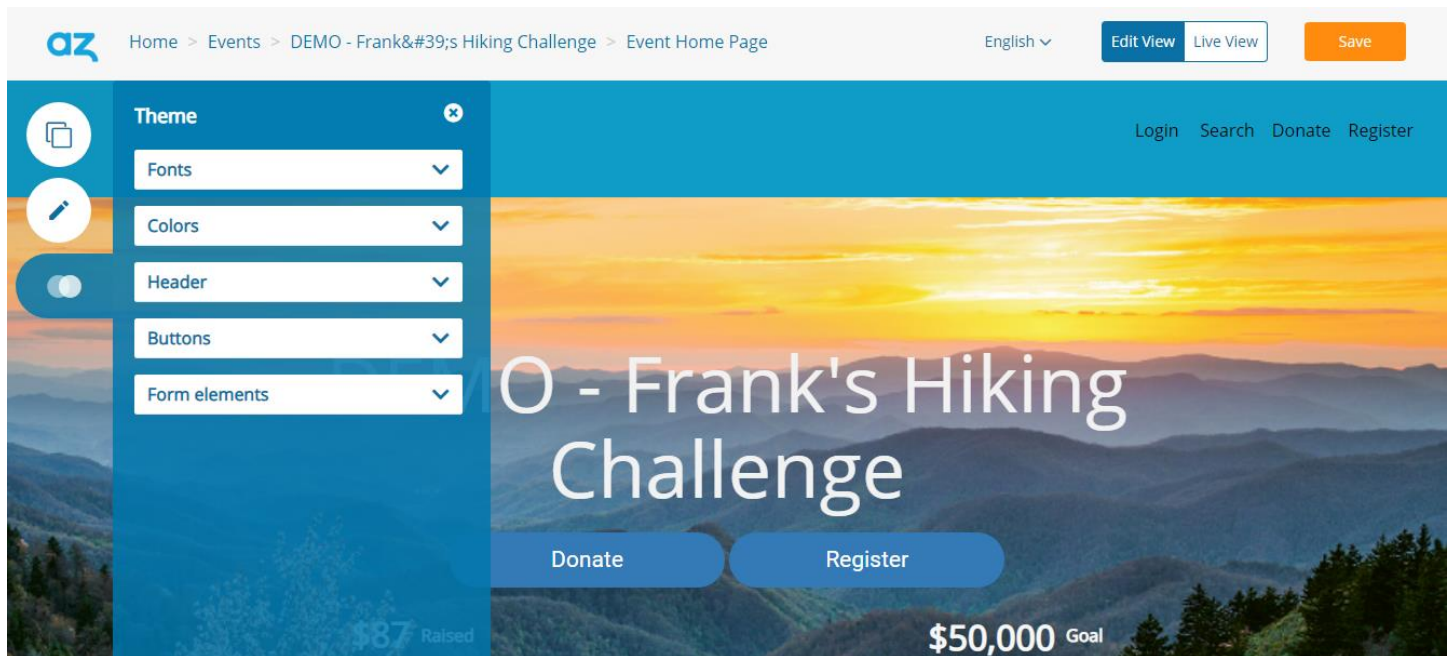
az Home > Events > DEMO - Frank&#39;s Hiking Challenge > Event Home Page

English

Edit View Live View

Save

Theme

Fonts

Colors

Header

Buttons

Form elements

Login Search Donate Register

DEMO - Frank's Hiking Challenge

Donate

Register

$87 Raised

$50,000 Goal